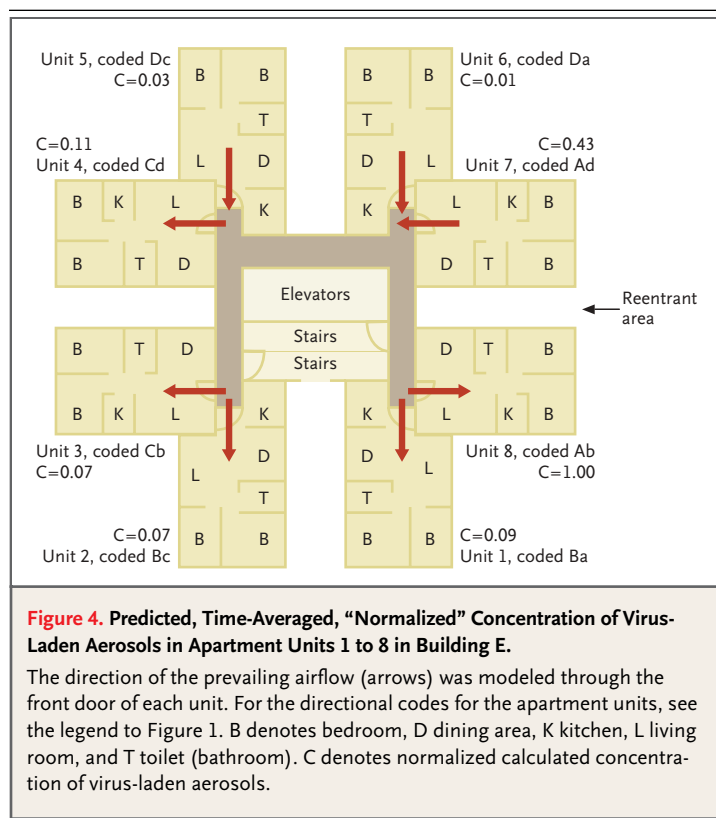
Unit 5, coded Dc
C=0.03

B B T L D K

Unit 6, coded Da
C=0.01

B B T D L K

C=0.11
Unit 4, coded Cd

B K L B T D

C=0.43
Unit 7, coded Ad

L K B D T B

Elevators

Stairs

Stairs

Reentrant area

B T D B K L

D T B L K B

Unit 3, coded Cb
C=0.07

K D L T B B

Unit 8, coded Ab
C=1.00

K D L T B B

C=0.07
Unit 2, coded Bc

C=0.09
Unit 1, coded Ba

Figure 4. Predicted, Time-Averaged, “Normalized” Concentration of Virus-Laden Aerosols in Apartment Units 1 to 8 in Building E.

The direction of the prevailing airflow (arrows) was modeled through the front door of each unit. For the directional codes for the apartment units, see the legend to Figure 1. B denotes bedroom, D dining area, K kitchen, L living room, and T toilet (bathroom). C denotes normalized calculated concentration of virus-laden aerosols.